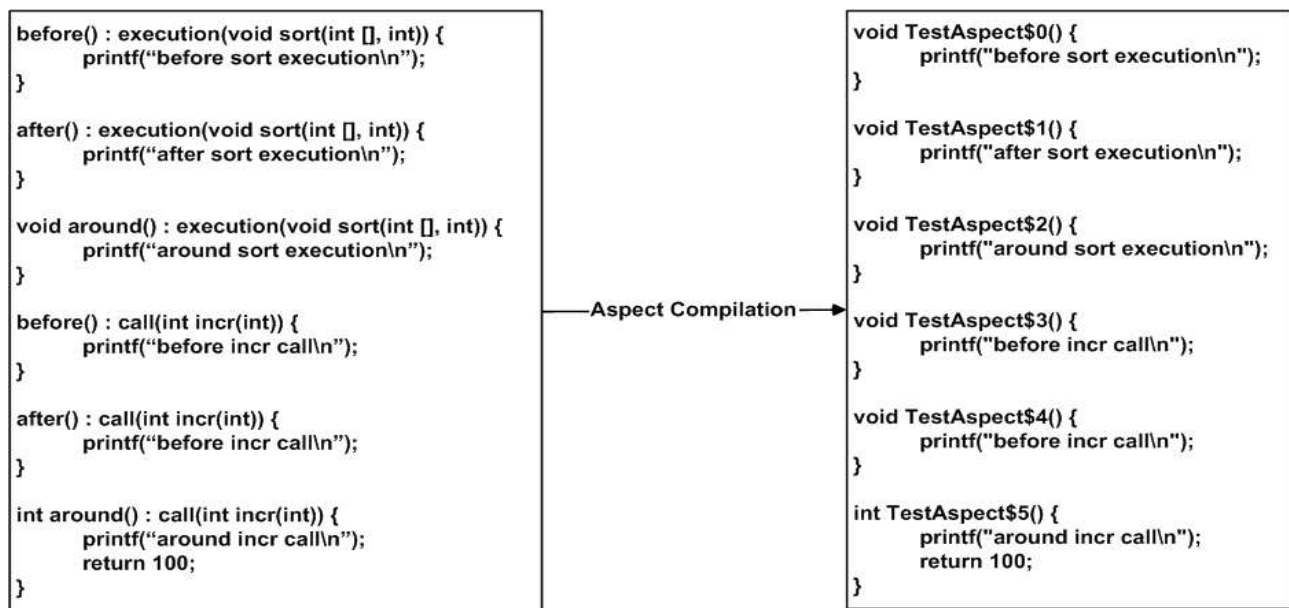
before() : execution(void sort(int [], int)) {
printf("before sort execution\n");
}

after() : execution(void sort(int [], int)) {
printf("after sort execution\n");
}

void around() : execution(void sort(int [], int)) {
printf("around sort execution\n");
}

before() : call(int incr(int)) {
printf("before incr call\n");
}

after() : call(int incr(int)) {
printf("before incr call\n");
}

int around() : call(int incr(int)) {
printf("around incr call\n");
return 100;
}

Aspect Compilation

void TestAspect$0() {
printf("before sort execution\n");
}

void TestAspect$1() {
printf("after sort execution\n");
}

void TestAspect$2() {
printf("around sort execution\n");
}

void TestAspect$3() {
printf("before incr call\n");
}

void TestAspect$4() {
printf("before incr call\n");
}

int TestAspect$5() {
printf("around incr call\n");
return 100;
}